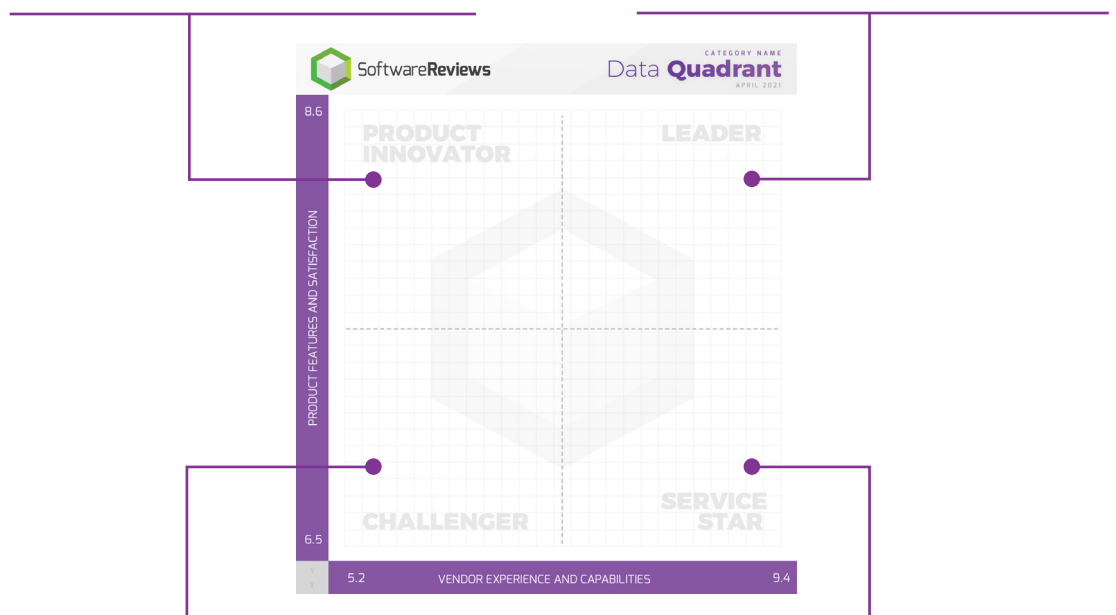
SoftwareReviews

CATEGORY NAME
Data Quadrant
APRIL 2021

8.6

PRODUCT INNOVATOR

LEADER

PRODUCT FEATURES AND SATISFACTION

CHALLENGER

SERVICE STAR

6.5

Y
X

5.2

VENDOR EXPERIENCE AND CAPABILITIES

9.4